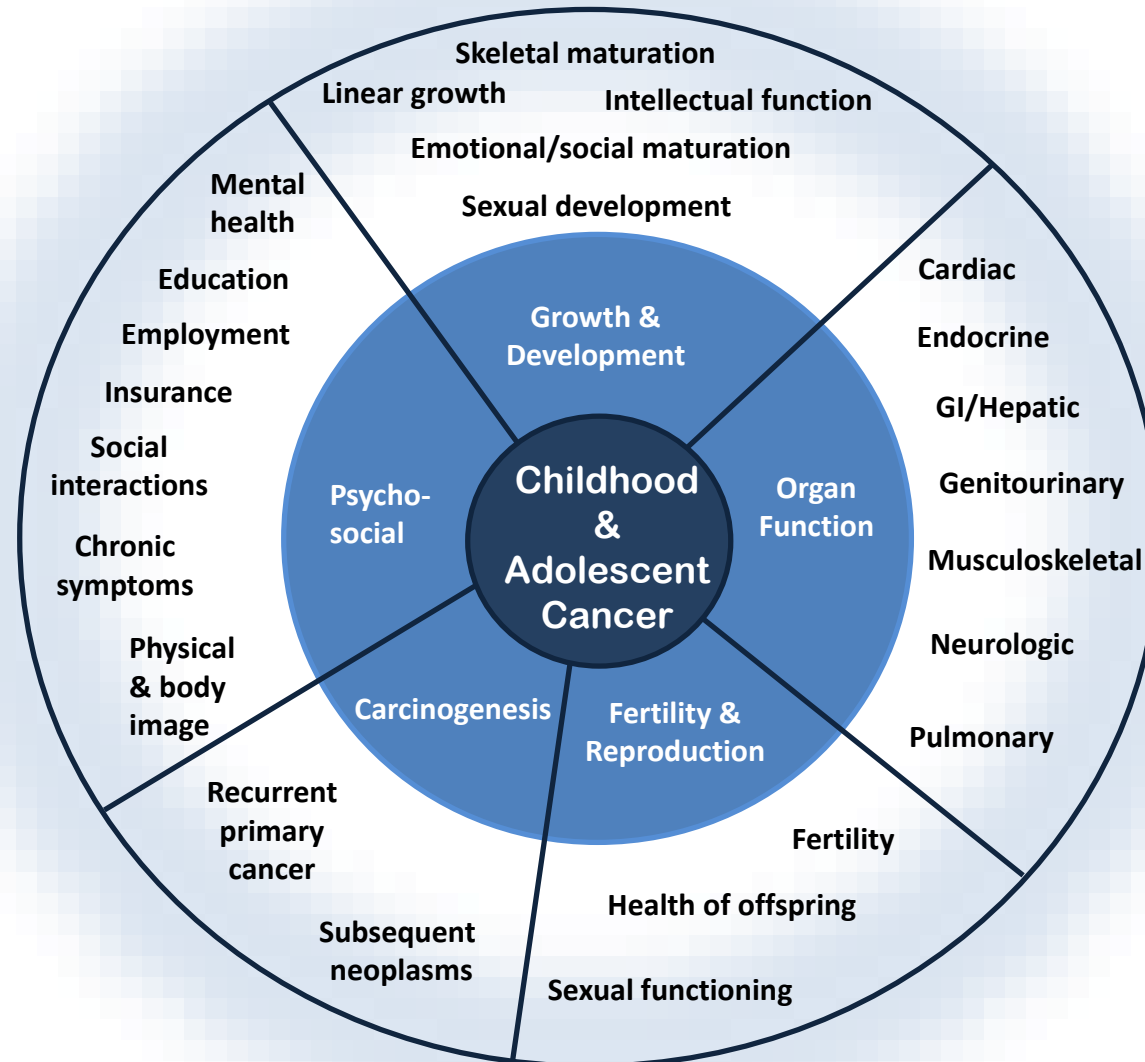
Childhood & Adolescent Cancer

Growth & Development

Skeletal maturation
Linear growth
Intellectual function
Emotional/social maturation
Sexual development

Organ Function

Cardiac
Endocrine
GI/Hepatic
Genitourinary
Musculoskeletal
Neurologic
Pulmonary

Fertility & Reproduction

Fertility
Health of offspring
Sexual functioning

Carcinogenesis

Recurrent primary cancer
Subsequent neoplasms

Psycho-social

Mental health
Education
Employment
Insurance
Social interactions
Chronic symptoms
Physical & body image